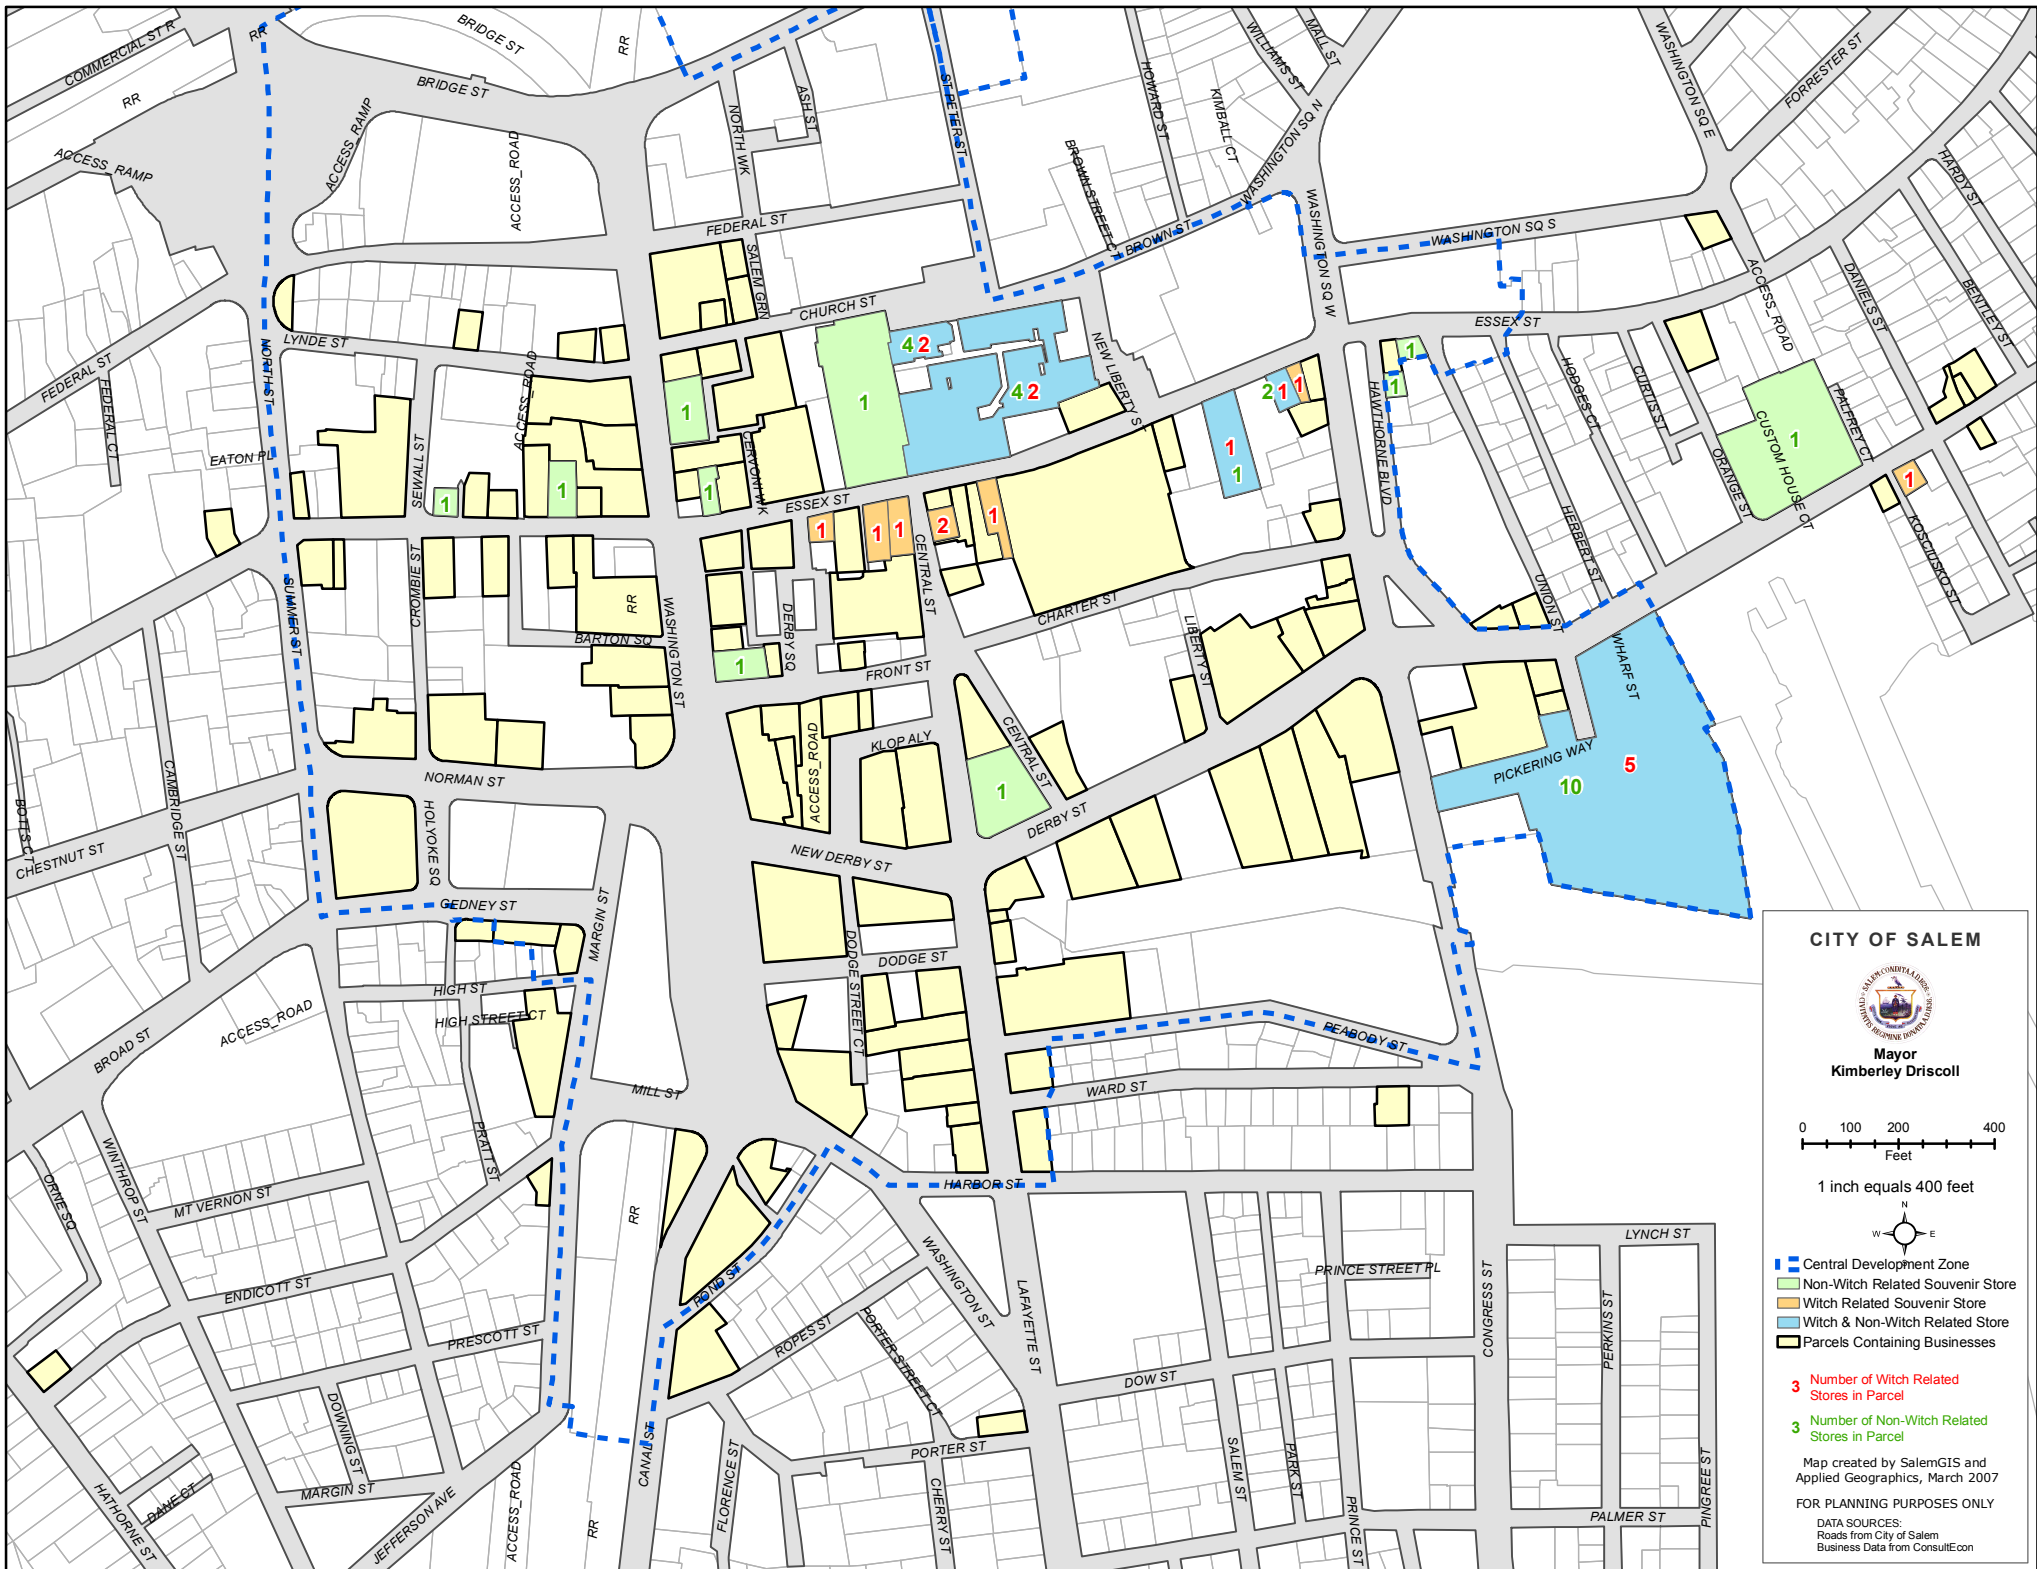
CITY OF SALEM

Mayor
Kimberley Driscoll

0 100 200 400
Feet

1 inch equals 400 feet

N
W E

Central Development Zone
Non-Witch Related Souvenir Store
Witch Related Souvenir Store
Witch & Non-Witch Related Store
Parcels Containing Businesses

3 Number of Witch Related Stores in Parcel

3 Number of Non-Witch Related Stores in Parcel

Map created by SalemGIS and Applied Geographics, March 2007

FOR PLANNING PURPOSES ONLY

DATA SOURCES:
Roads from City of Salem
Business Data from ConsultEcon

COMMERCIAL ST RR
RR
BRIDGE ST
BRIDGE ST
RR
ACCESS_RAMP
ACCESS_RAMP
ACCESS_ROAD
NORTH WK
ASH ST
ST PETERS ST
HOWARD ST
WILLIAMS ST
MALL ST
KIMBALL CT
WASHINGTON SQ N
BROWN STREET CT
BROWN ST
WASHINGTON SQ W
WASHINGTON SQ E
FORRESTER ST
WASHINGTON SQ S
HARDY ST
FEDERAL ST
SALEM GRN
CHURCH ST
LYNDE ST
NORTH ST
FEDERAL ST
FEDERAL CT
EATON PL
SEWALL ST
ACCESS_ROAD
CENTRAL ST
NEW LIBERTY ST
ESSEX ST
ESSEX ST
HAWTHORNE BLVD
HODGES CT
CURTIS ST
ACCESS_ROAD
DANIELS ST
BENTLEY ST
CUSTOM HOUSE CT
PALFREY CT
ORANGE ST
HERBERT ST
UNION ST
KOSCIUSKO ST
CHARTER ST
LIBERTY ST
SUMMER ST
CROMBIE ST
RR
BARTON SQ
WASHINGTON ST
DERBY SQ
FRONT ST
CENTRAL ST
WHARF ST
PICKERING WAY
KLOP ALY
ACCESS_ROAD
CENTRAL ST
DERBY ST
NORMAN ST
CAMBRIDGE ST
BOTTS CT
CHESTNUT ST
HOLYOKE SQ
NEW DERBY ST
GEDNEY ST
MARGIN ST
DODGE ST
DODGE STREET CT
HIGH ST
HIGH STREET CT
BROAD ST
ACCESS_ROAD
MILL ST
PEABODY ST
WARD ST
PRATT ST
WINTHROP ST
MT VERNON ST
ORNE SQ
ENDICOTT ST
HARBOR ST
RR
BOND ST
WASHINGTON ST
LAFAYETTE ST
LYNCH ST
PRINCE STREET PL
CONGRESS ST
PERKINS ST
PRESCOTT ST
ROPES ST
PORTER STREET CT
DOWNING ST
DOW ST
MARGIN ST
CANAL ST
PORTER ST
SALEM ST
PARK ST
HATHORNE ST
DANE CT
JEFFERSON AVE
ACCESS_ROAD
RR
FLORENCE ST
CHERRY ST
PRINCE ST
PALMER ST
PINGREE ST

4 2
4 2
1
1
1
1
1
1
1
2 1 1
1
1
1
1
1 1 1
2
1
1
1
1
1
1
10
5